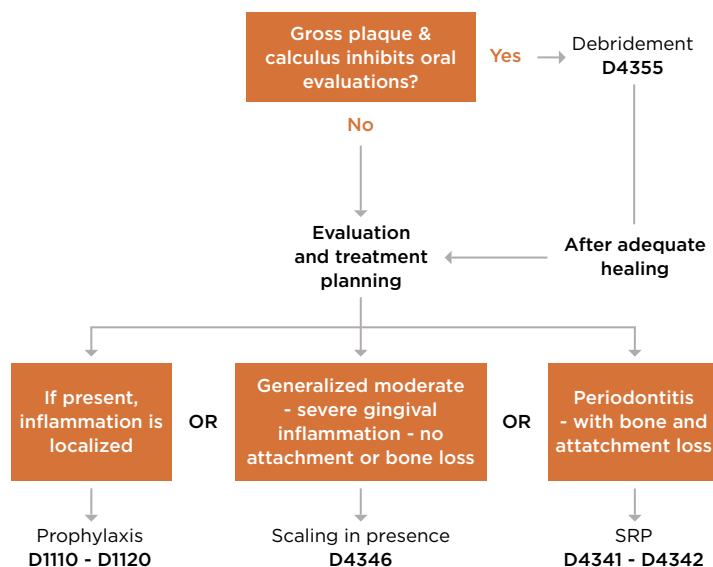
Gross plaque & calculus inhibits oral evaluations?

Yes

Debridement
D4355

No

Evaluation and treatment planning

After adequate healing

If present, inflammation is localized

OR

Generalized moderate - severe gingival inflammation - no attachment or bone loss

OR

Periodontitis - with bone and attatchment loss

Prophylaxis
D1110 - D1120

Scaling in presence
D4346

SRP
D4341 - D4342